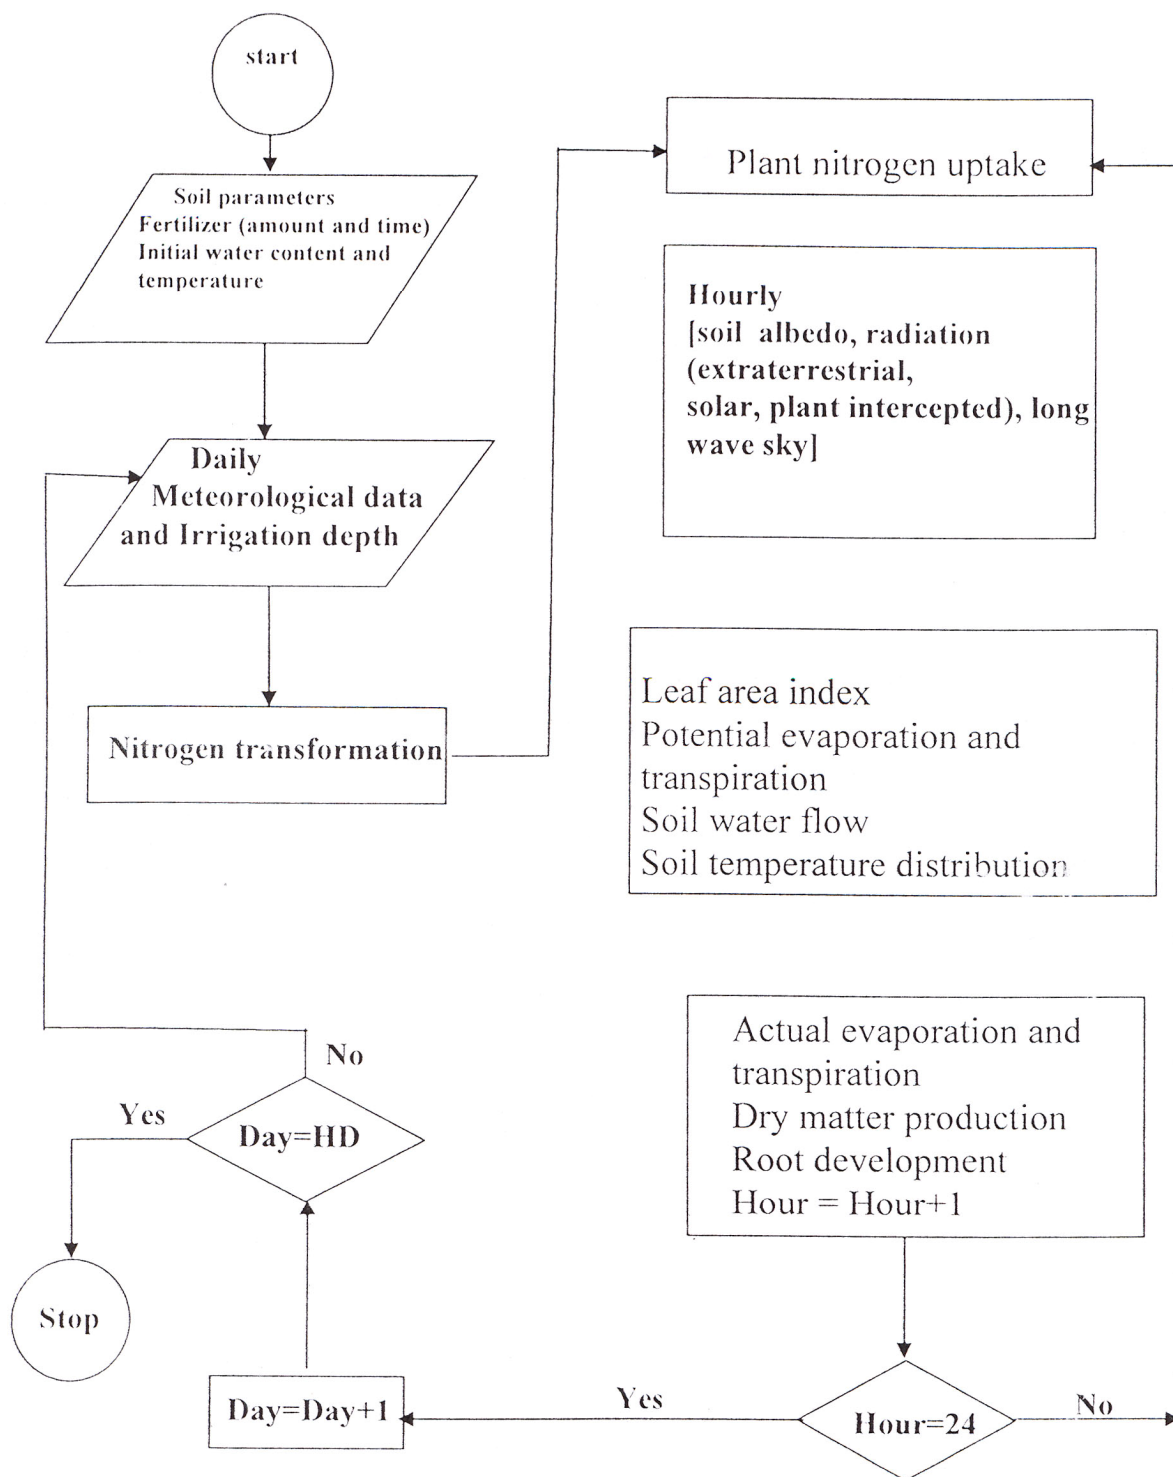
start

Soil parameters
Fertilizer (amount and time)
Initial water content and temperature

Daily
Meteorological data and Irrigation depth

Nitrogen transformation

Plant nitrogen uptake

Hourly
[soil albedo, radiation (extraterrestrial, solar, plant intercepted), long wave sky]

Leaf area index
Potential evaporation and transpiration
Soil water flow
Soil temperature distribution

No

Yes

Day=HD

Stop

Actual evaporation and transpiration
Dry matter production
Root development
Hour = Hour+1

Day=Day+1

Yes

Hour=24

No